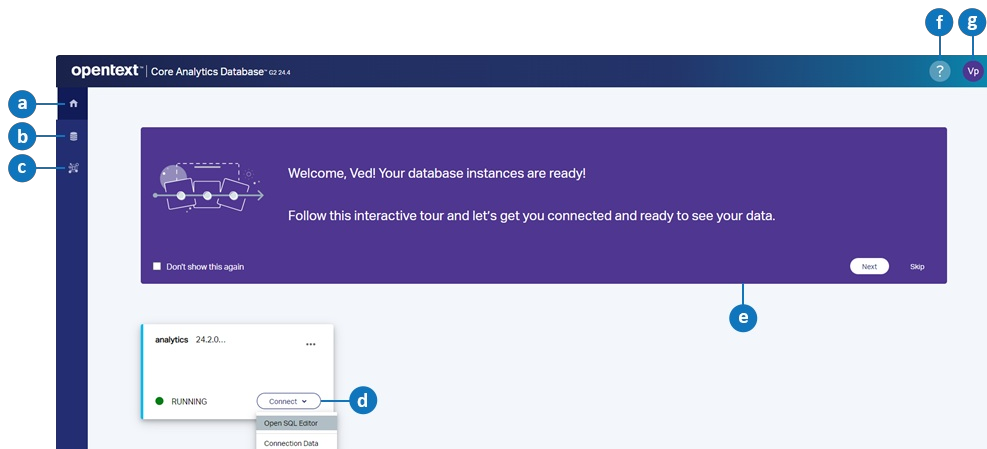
f g

opentext™ | Core Analytics Database™ G2 24.4

? Vp

a
b
c

Welcome, Ved! Your database instances are ready!

Follow this interactive tour and let's get you connected and ready to see your data.

Don't show this again

Next Skip

e

analytics 24.2.0...

...

RUNNING

Connect

d

Open SQL Editor

Connection Data